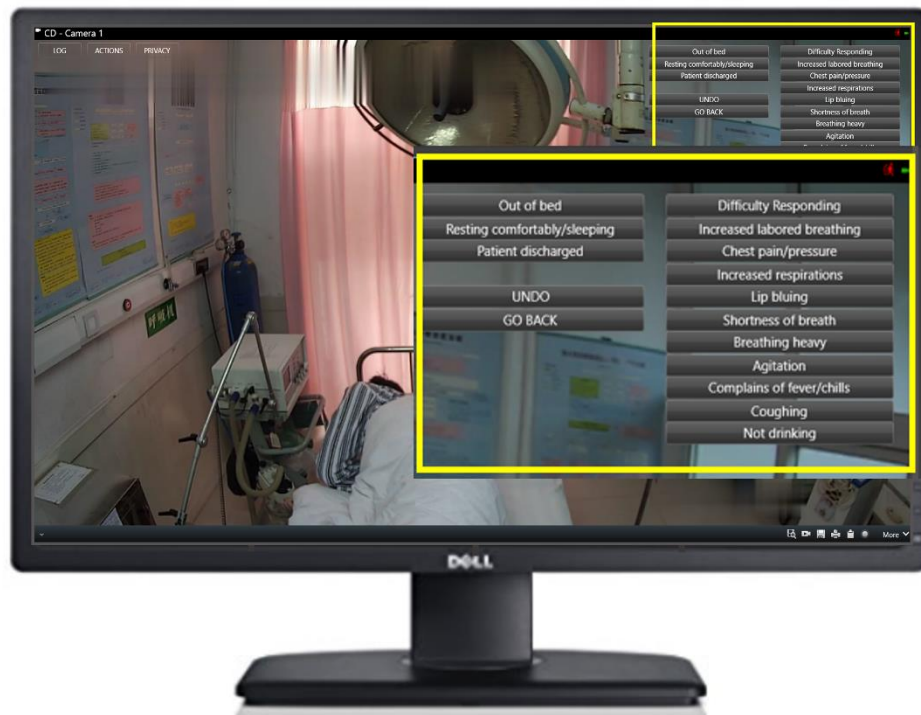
CD - Camera 1

LOG ACTIONS PRIVACY

Out of bed
Resting comfortably/sleeping
Patient discharged

UNDO
GO BACK

Difficulty Responding
Increased labored breathing
Chest pain/pressure
Increased respirations
Lip bluing
Shortness of breath
Breathing heavy
Agitation
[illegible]

Out of bed
Resting comfortably/sleeping
Patient discharged

UNDO
GO BACK

Difficulty Responding
Increased labored breathing
Chest pain/pressure
Increased respirations
Lip bluing
Shortness of breath
Breathing heavy
Agitation
Complains of fever/chills
Coughing
Not drinking

呼叫铃

More

DELL